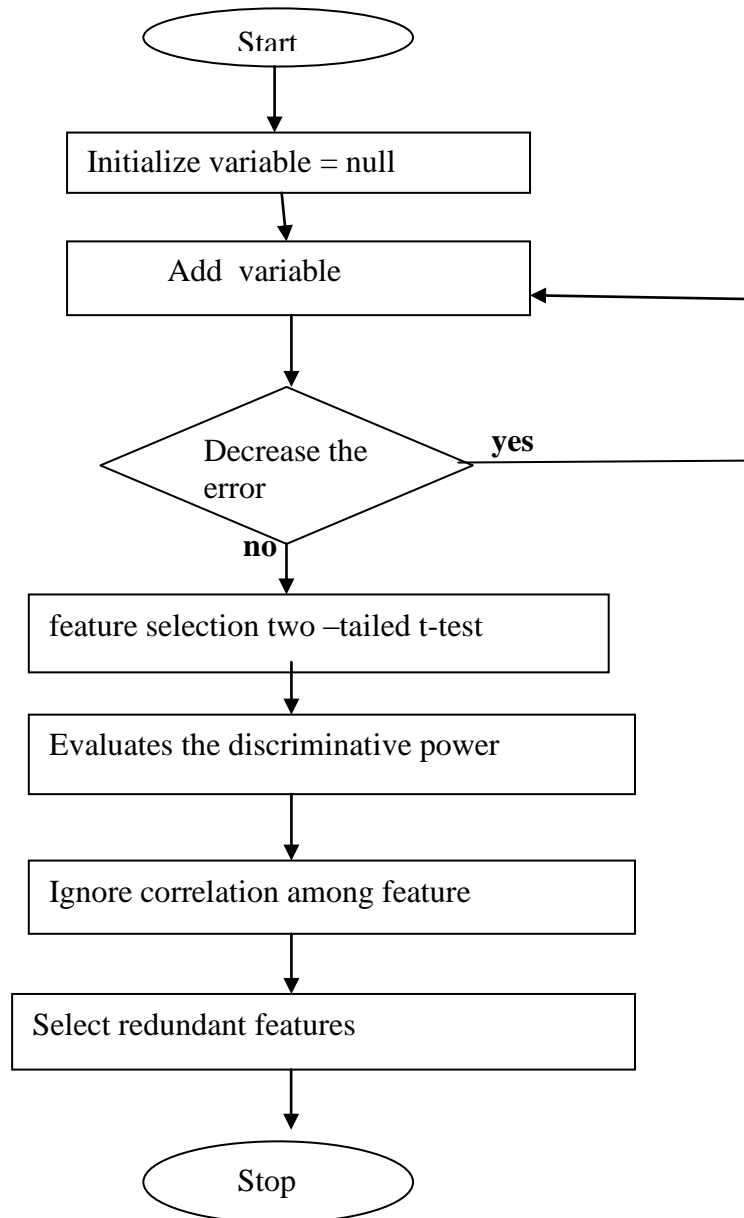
Start

Initialize variable = null

Add variable

Decrease the error

yes

no

feature selection two –tailed t-test

Evaluates the discriminative power

Ignore correlation among feature

Select redundant features

Stop